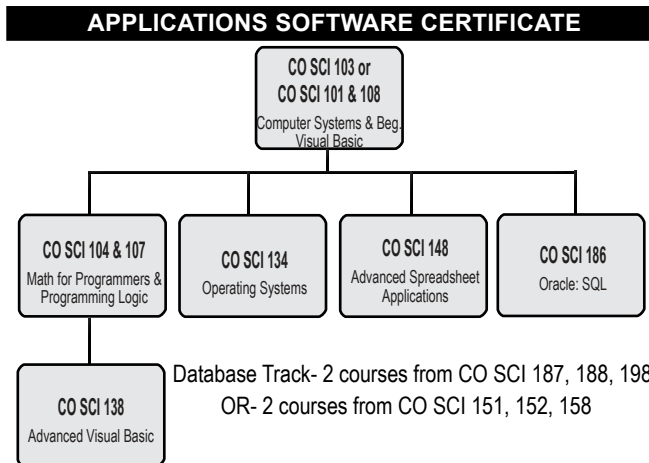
APPLICATIONS SOFTWARE CERTIFICATE

CO SCI 103 or
CO SCI 101 & 108
Computer Systems & Beg. Visual Basic

CO SCI 104 & 107
Math for Programmers & Programming Logic

CO SCI 134
Operating Systems

CO SCI 148
Advanced Spreadsheet Applications

CO SCI 186
Oracle: SQL

CO SCI 138
Advanced Visual Basic

Database Track- 2 courses from CO SCI 187, 188, 198
OR- 2 courses from CO SCI 151, 152, 158